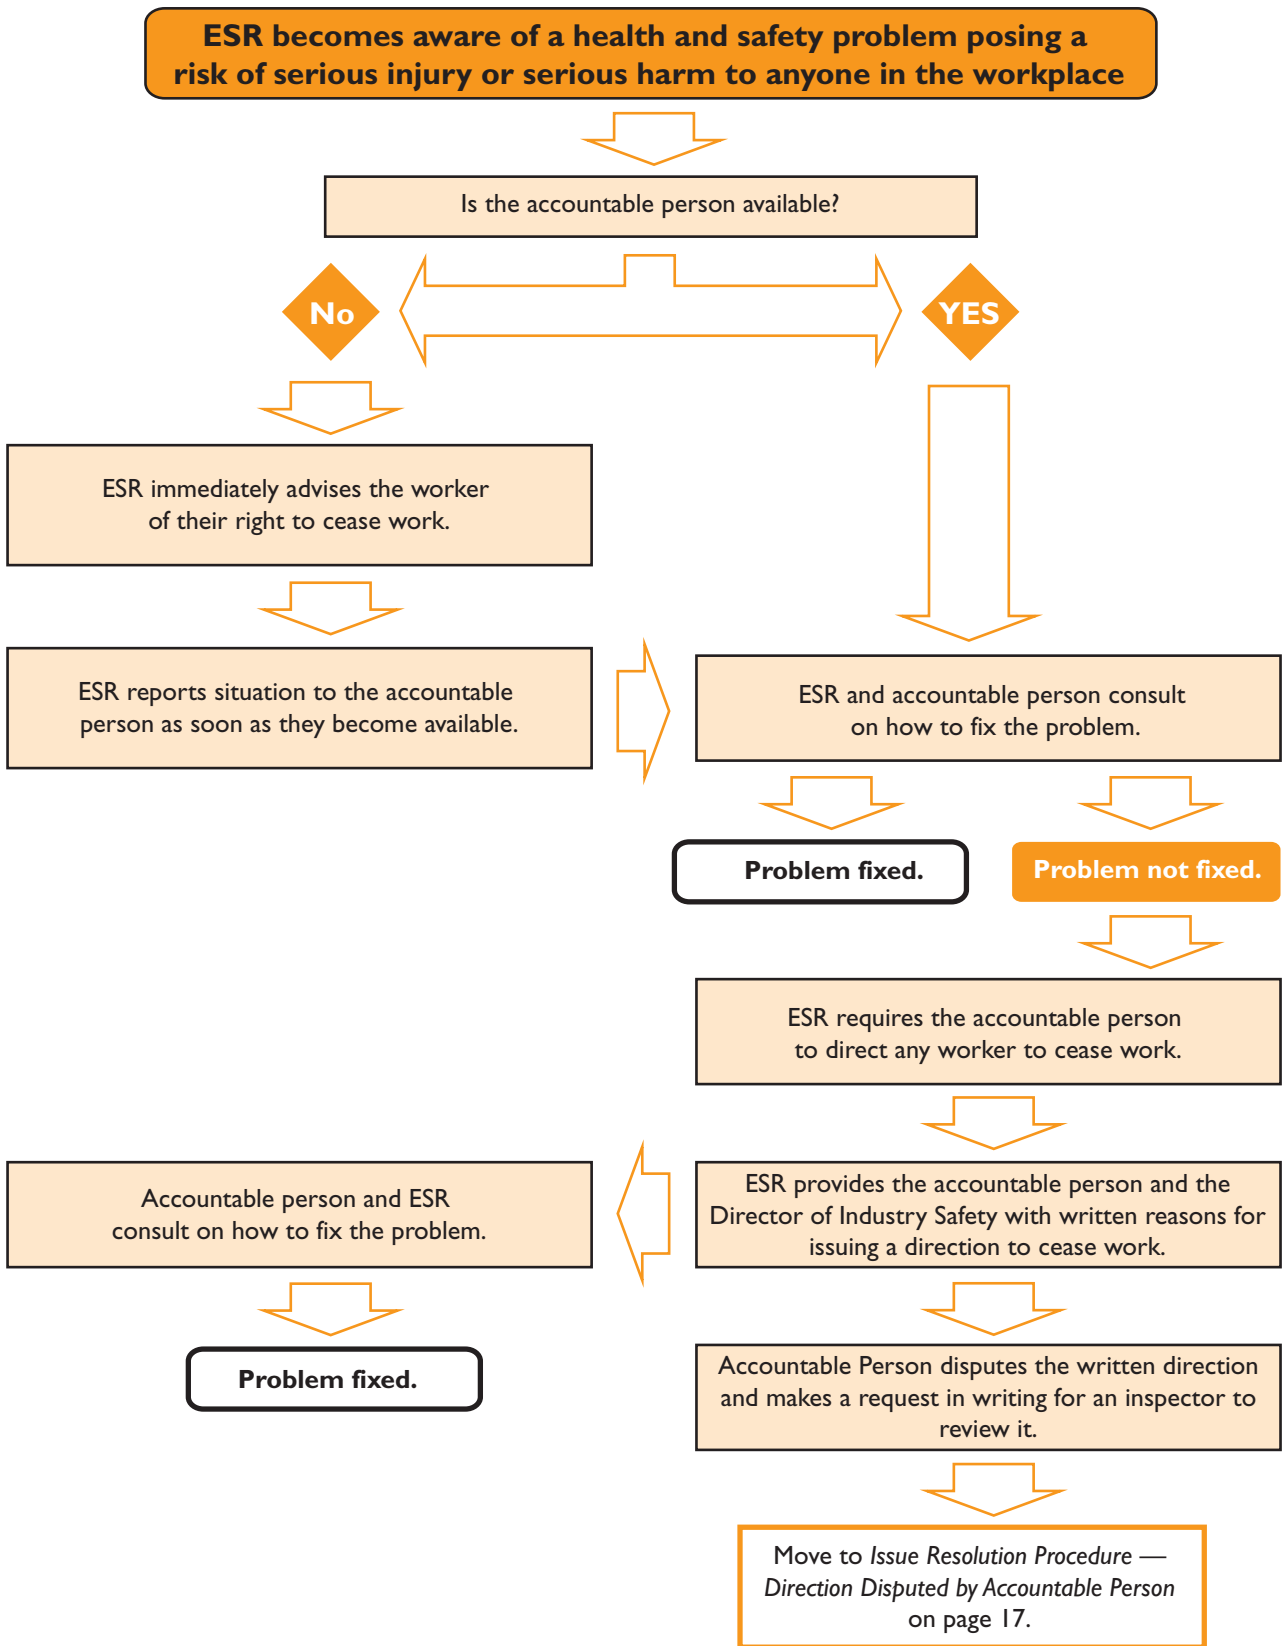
ESR becomes aware of a health and safety problem posing a risk of serious injury or serious harm to anyone in the workplace

Is the accountable person available?

No

YES

ESR immediately advises the worker of their right to cease work.

ESR reports situation to the accountable person as soon as they become available.

ESR and accountable person consult on how to fix the problem.

Problem fixed.

Problem not fixed.

ESR requires the accountable person to direct any worker to cease work.

ESR provides the accountable person and the Director of Industry Safety with written reasons for issuing a direction to cease work.

Accountable person and ESR consult on how to fix the problem.

Problem fixed.

Accountable Person disputes the written direction and makes a request in writing for an inspector to review it.

Move to *Issue Resolution Procedure — Direction Disputed by Accountable Person* on page 17.